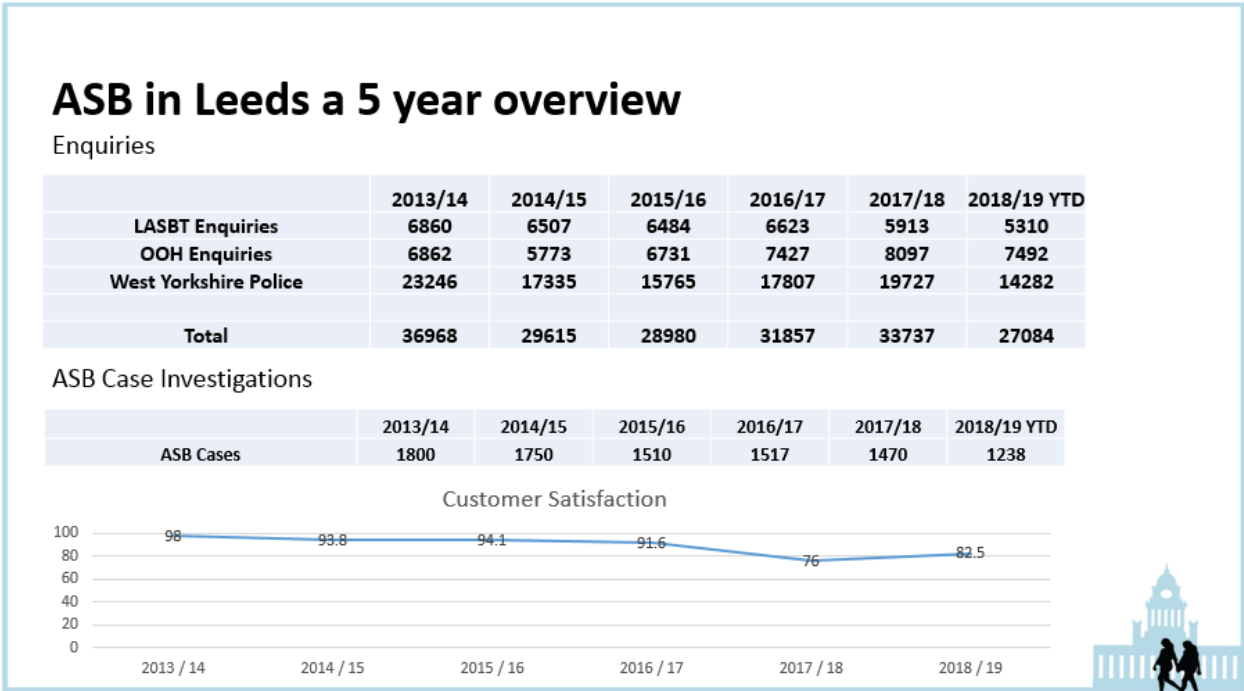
ASB in Leeds a 5 year overview

Enquiries

| | 2013/14 | 2014/15 | 2015/16 | 2016/17 | 2017/18 | 2018/19 YTD |
|---|---|---|---|---|---|---|
| LASBT Enquiries | 6860 | 6507 | 6484 | 6623 | 5913 | 5310 |
| OOH Enquiries | 6862 | 5773 | 6731 | 7427 | 8097 | 7492 |
| West Yorkshire Police | 23246 | 17335 | 15765 | 17807 | 19727 | 14282 |
| | | | | | | |
| Total | 36968 | 29615 | 28980 | 31857 | 33737 | 27084 |

ASB Case Investigations

| | 2013/14 | 2014/15 | 2015/16 | 2016/17 | 2017/18 | 2018/19 YTD |
|---|---|---|---|---|---|---|
| ASB Cases | 1800 | 1750 | 1510 | 1517 | 1470 | 1238 |

Customer Satisfaction

100
80
60
40
20
0

98
93.8
94.1
91.6
76
82.5

2013 / 14
2014 / 15
2015 / 16
2016 / 17
2017 / 18
2018 / 19